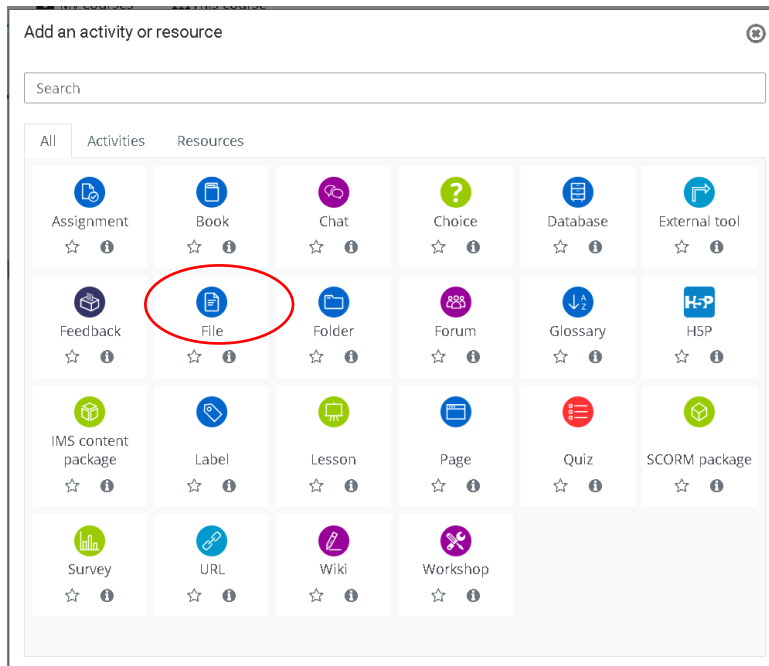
Add an activity or resource

Search

All Activities Resources

Assignment
Book
Chat
Choice
Database
External tool
Feedback
File
Folder
Forum
Glossary
H5P
H5P
IMS content package
Label
Lesson
Page
Quiz
SCORM package
Survey
URL
Wiki
Workshop